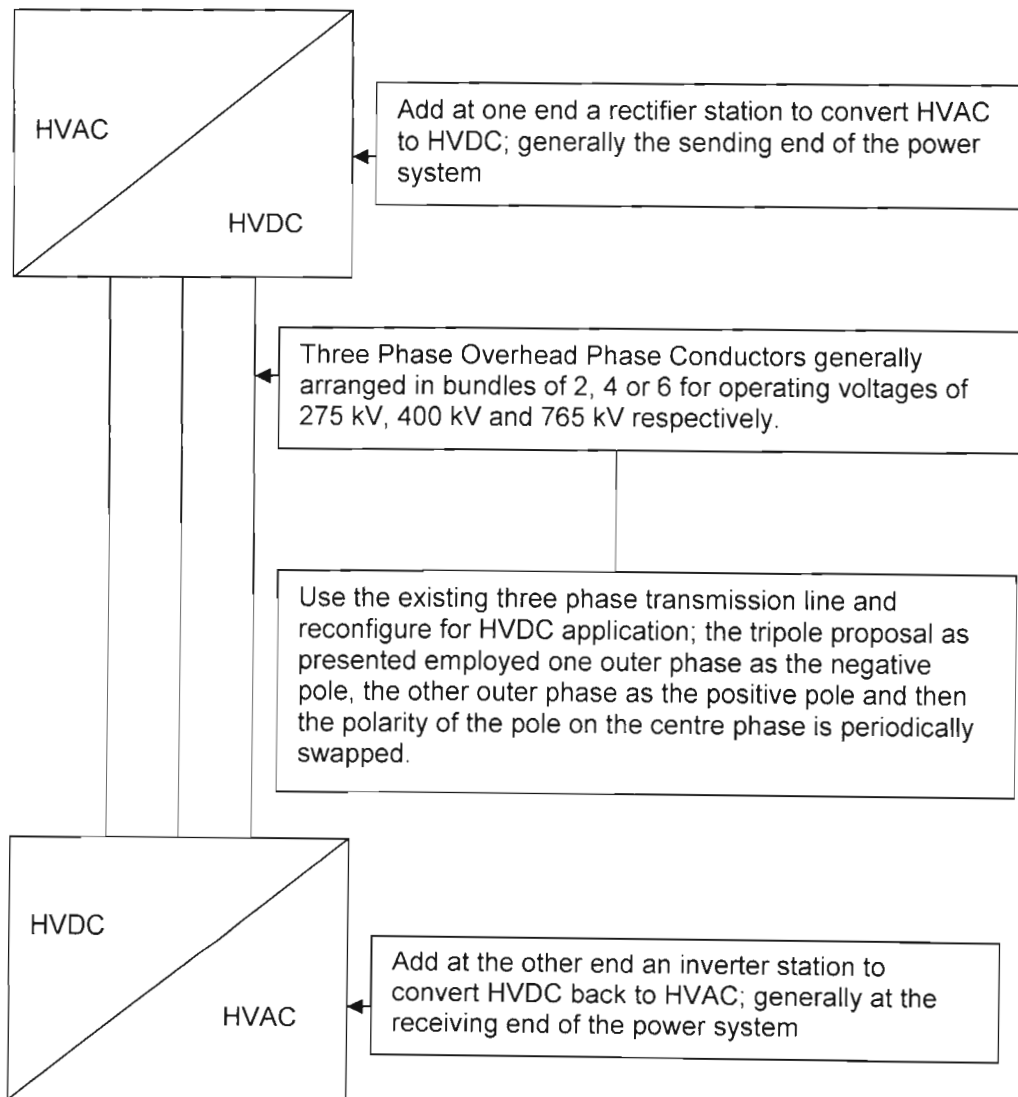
HVAC

HVDC

Add at one end a rectifier station to convert HVAC to HVDC; generally the sending end of the power system

Three Phase Overhead Phase Conductors generally arranged in bundles of 2, 4 or 6 for operating voltages of 275 kV, 400 kV and 765 kV respectively.

Use the existing three phase transmission line and reconfigure for HVDC application; the tripole proposal as presented employed one outer phase as the negative pole, the other outer phase as the positive pole and then the polarity of the pole on the centre phase is periodically swapped.

HVDC

HVAC

Add at the other end an inverter station to convert HVDC back to HVAC; generally at the receiving end of the power system